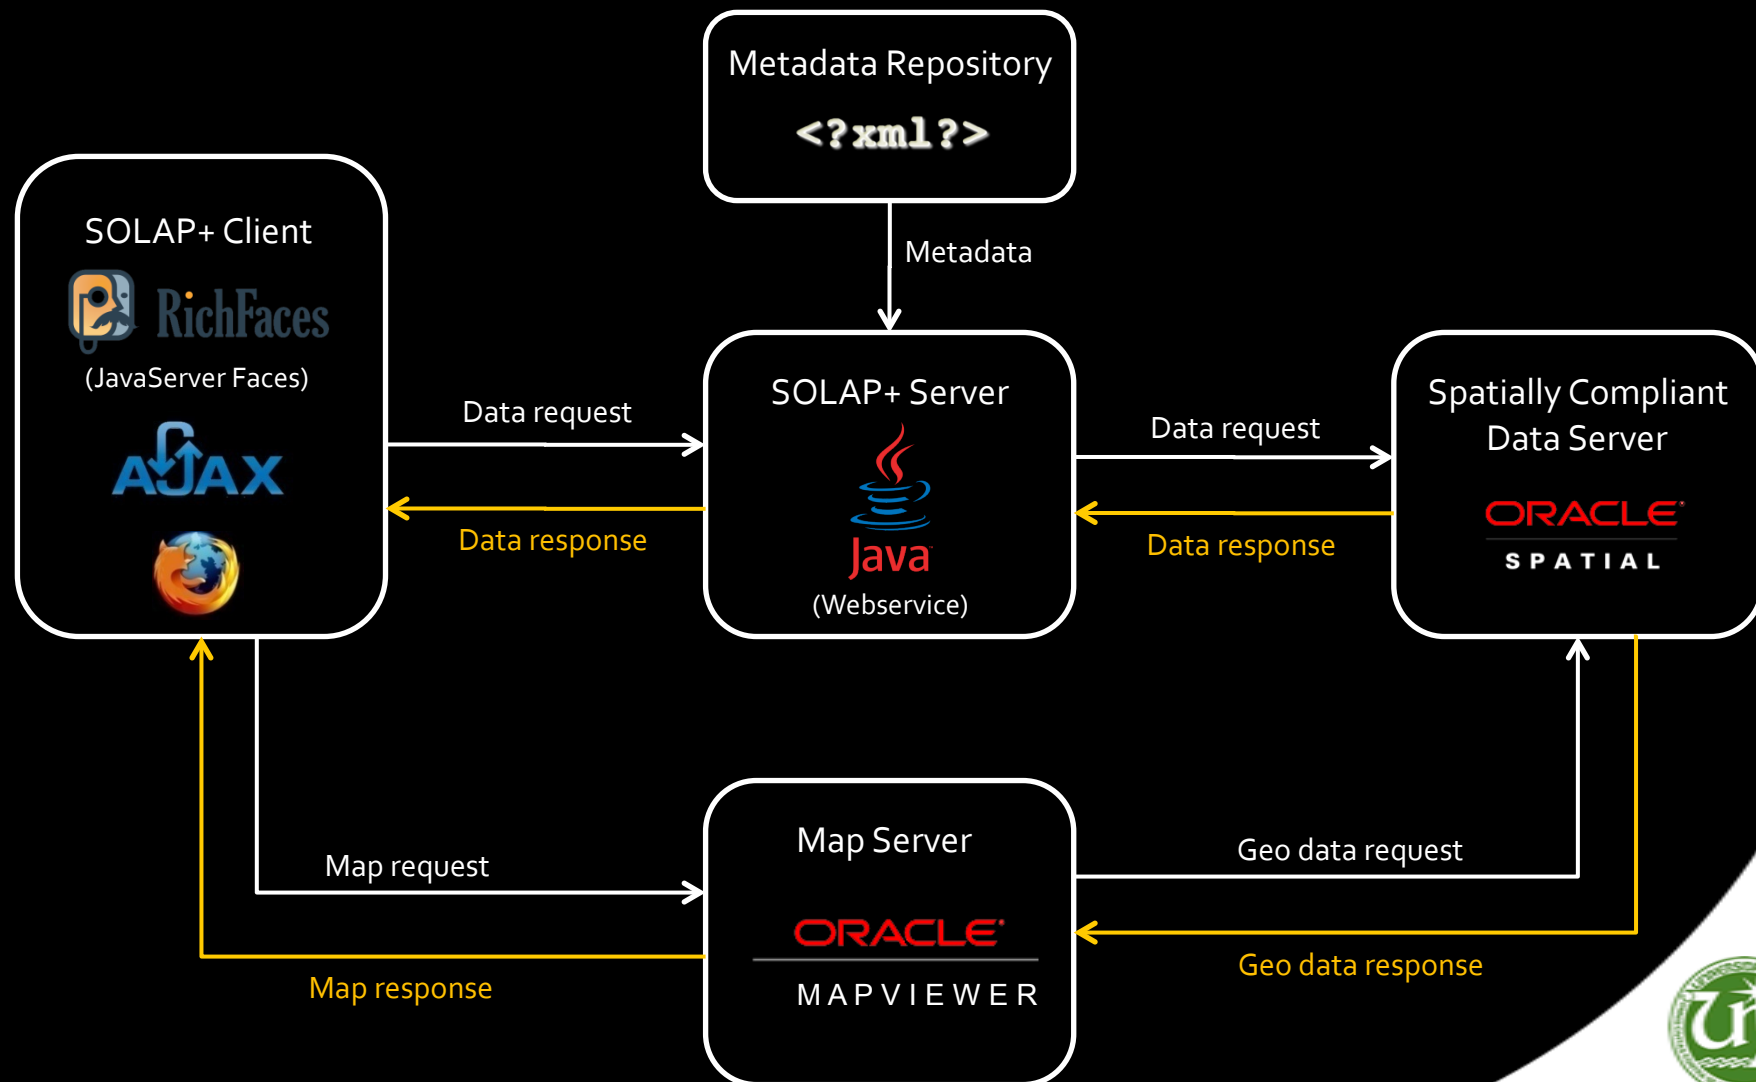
Metadata Repository
<?xml?>

Metadata

SOLAP+ Client
RichFaces
(JavaServer Faces)
AJAX

Data request

Data response

SOLAP+ Server
Java
(Webservice)

Data request

Data response

Spatially Compliant Data Server
ORACLE
SPATIAL

Map request

Map response

Map Server
ORACLE
MAPVIEWER

Geo data request

Geo data response